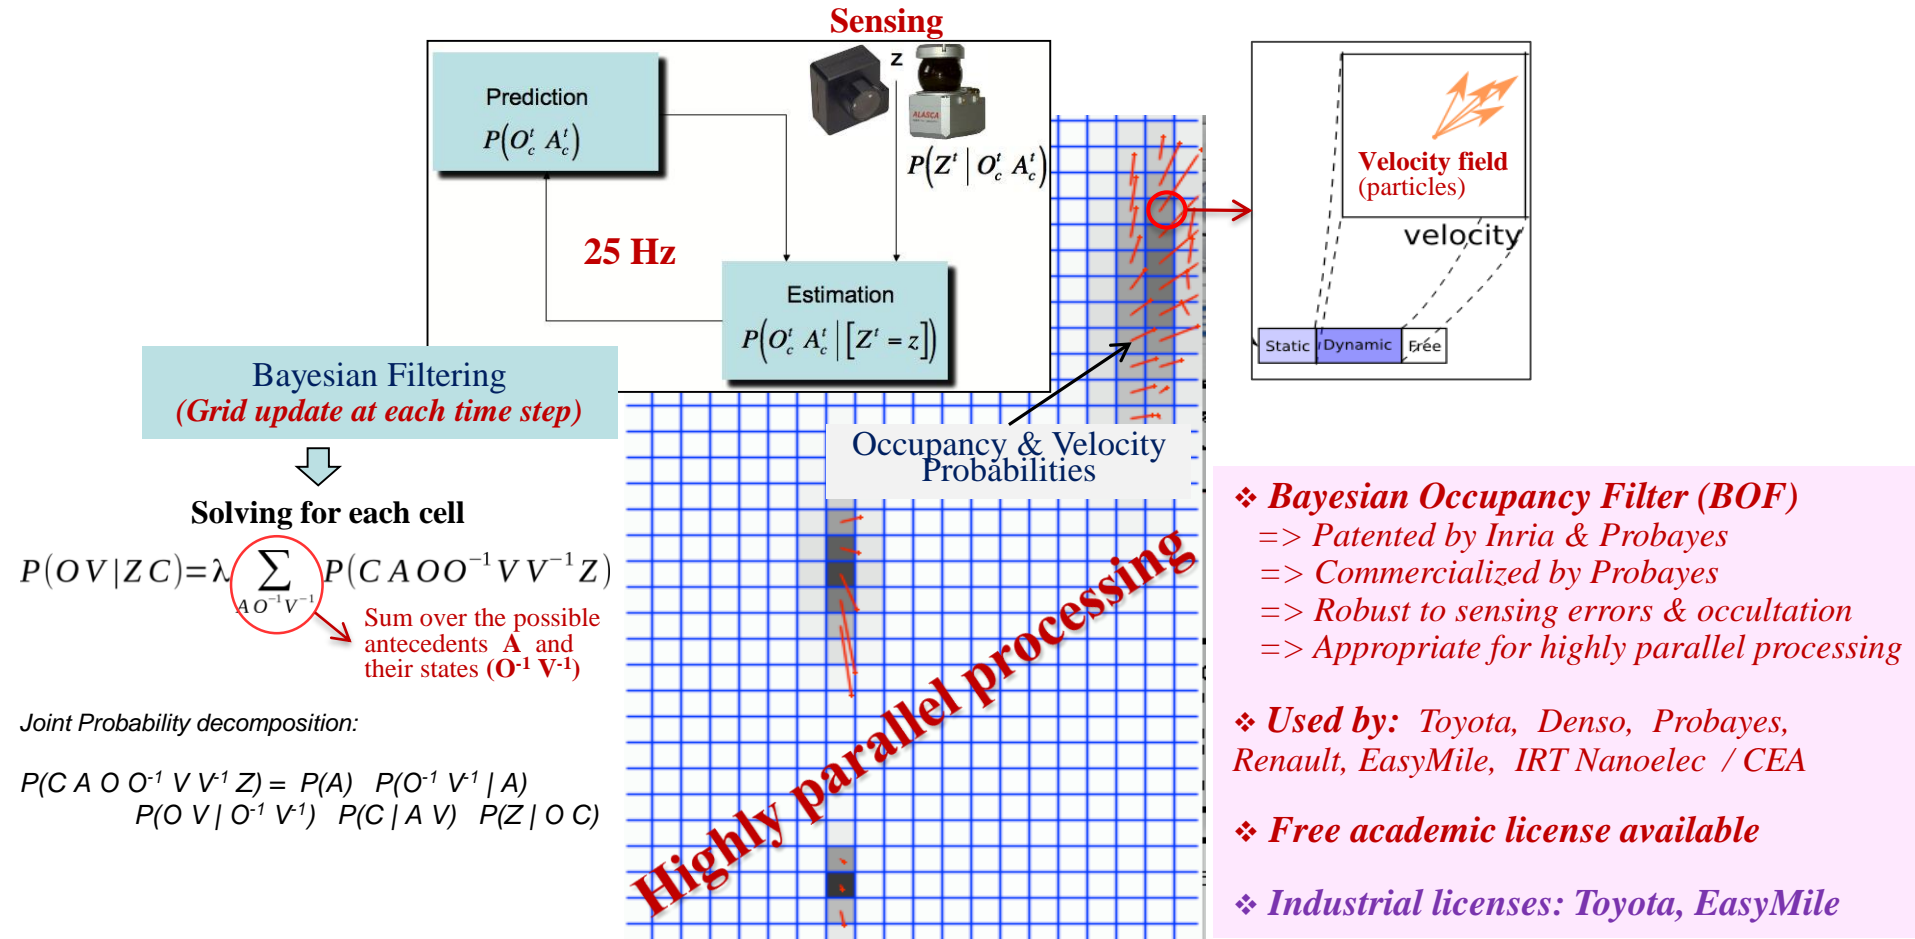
Sensing

Prediction
$P(O_c^t\ A_c^t)$

z

ALASCA

$P(Z^t \mid O_c^t\ A_c^t)$

25 Hz

Estimation
$P(O_c^t\ A_c^t \mid [Z^t = z])$

Velocity field
(particles)

velocity

Static Dynamic Free

Bayesian Filtering
(Grid update at each time step)

Occupancy & Velocity Probabilities

Solving for each cell

$P(O\,V \mid Z\,C) = \lambda \sum_{A\,O^{-1}V^{-1}} P(C\,A\,O\,O^{-1}\,V\,V^{-1}\,Z)$

Sum over the possible antecedents A and their states ($O^{-1}$ $V^{-1}$)

Highly parallel processing

Joint Probability decomposition:

$P(C\ A\ O\ O^{-1}\ V\ V^{-1}\ Z) = P(A)\ \ P(O^{-1}\ V^{-1} \mid A)$
$P(O\ V \mid O^{-1}\ V^{-1})\ \ P(C \mid A\ V)\ \ P(Z \mid O\ C)$

❖ Bayesian Occupancy Filter (BOF)
=> Patented by Inria & Probayes
=> Commercialized by Probayes
=> Robust to sensing errors & occultation
=> Appropriate for highly parallel processing

❖ Used by: Toyota, Denso, Probayes, Renault, EasyMile, IRT Nanoelec / CEA

❖ Free academic license available

❖ Industrial licenses: Toyota, EasyMile